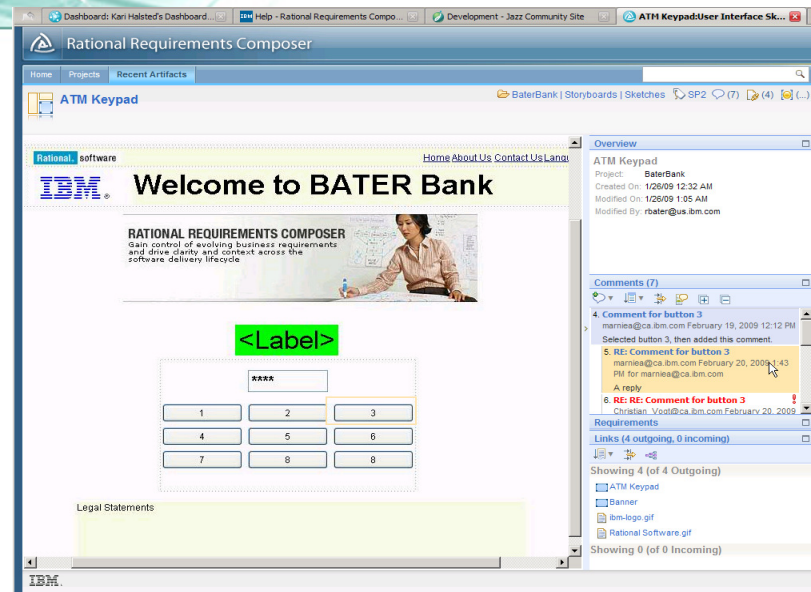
Dashboard: Kari Halsted's Dashboard...
Help - Rational Requirements Compo...
Development - Jazz Community Site
ATM Keypad:User Interface Sk...

Rational Requirements Composer

Home | Projects | Recent Artifacts

ATM Keypad

BaterBank | Storyboards | Sketches SP2 (7) (4) (...)

Rational. software
Home About Us Contact Us Langu

IBM.
Welcome to BATER Bank

RATIONAL REQUIREMENTS COMPOSER
Gain control of evolving business requirements and drive clarity and context across the software delivery lifecycle

<Label>

****

| 1 | 2 | 3 |
|---|---|---|
| 4 | 5 | 6 |
| 7 | 8 | 8 |

Legal Statements

Overview
ATM Keypad
Project: BaterBank
Created On: 1/26/09 12:32 AM
Modified On: 1/26/09 1:05 AM
Modified By: rbater@us.ibm.com

Comments (7)
4. Comment for button 3
marniea@ca.ibm.com February 19, 2009 12:12 PM
Selected button 3, then added this comment.
5. RE: Comment for button 3
marniea@ca.ibm.com February 20, 2009 1:43 PM for marniea@ca.ibm.com
A reply
6. RE: RE: Comment for button 3
Christian_Vogt@ca.ibm.com February 20, 2009

Requirements

Links (4 outgoing, 0 incoming)
Showing 4 (of 4 Outgoing)
ATM Keypad
Banner
ibm-logo.gif
Rational Software.gif
Showing 0 (of 0 Incoming)

IBM.